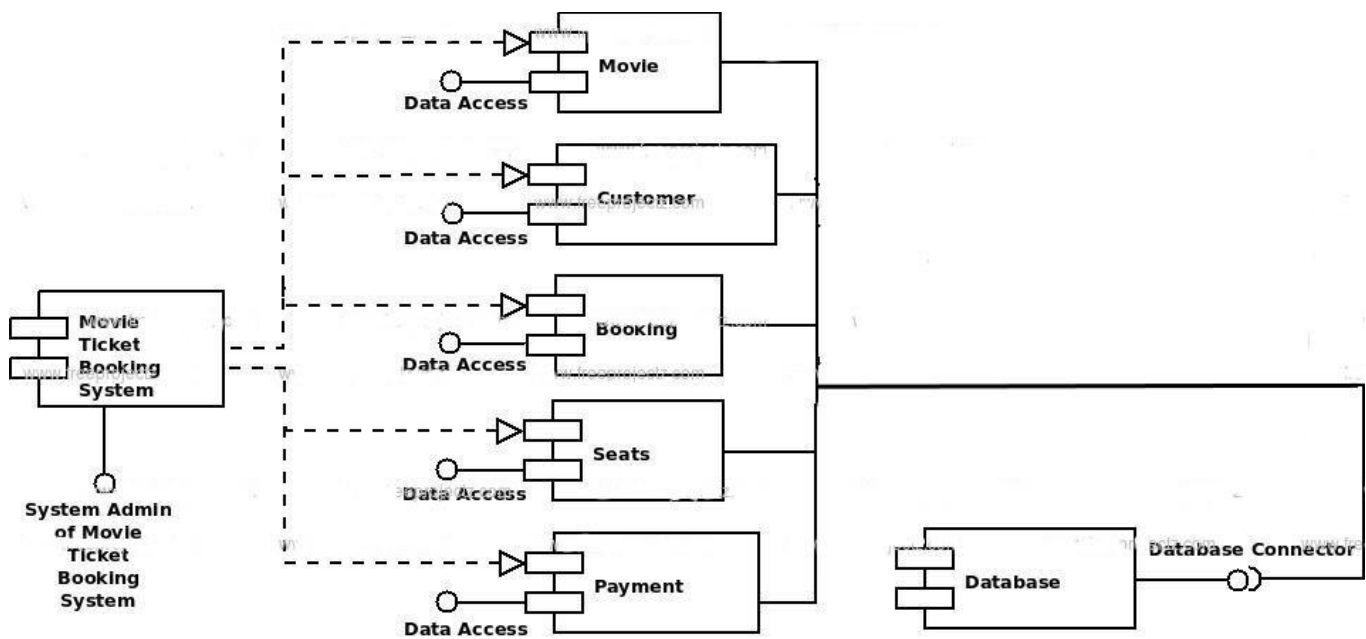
Movie
Data Access
Customer
Data Access
Movie Ticket Booking System
Booking
Data Access
Seats
Data Access
System Admin of Movie Ticket Booking System
Payment
Data Access
Database
Database Connector
www.freeprojectz.com